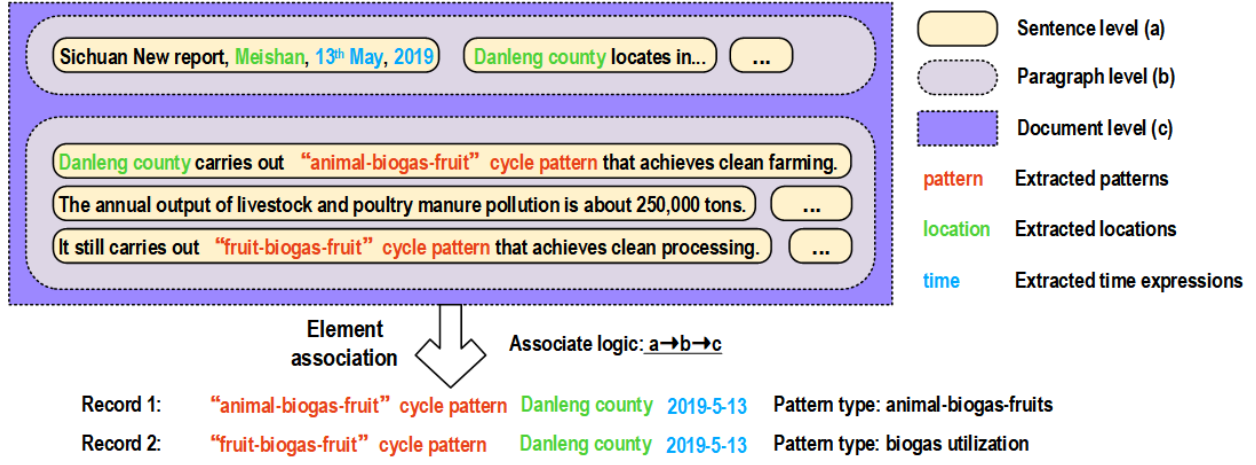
Sichuan New report, Meishan, 13$^{th}$ May, 2019

Danleng county locates in...

...

Danleng county carries out "animal-biogas-fruit" cycle pattern that achieves clean farming.

The annual output of livestock and poultry manure pollution is about 250,000 tons.

...

It still carries out "fruit-biogas-fruit" cycle pattern that achieves clean processing.

...

Sentence level (a)

Paragraph level (b)

Document level (c)

pattern Extracted patterns

location Extracted locations

time Extracted time expressions

Element association

Associate logic: a→b→c

Record 1: "animal-biogas-fruit" cycle pattern Danleng county 2019-5-13 Pattern type: animal-biogas-fruits

Record 2: "fruit-biogas-fruit" cycle pattern Danleng county 2019-5-13 Pattern type: biogas utilization